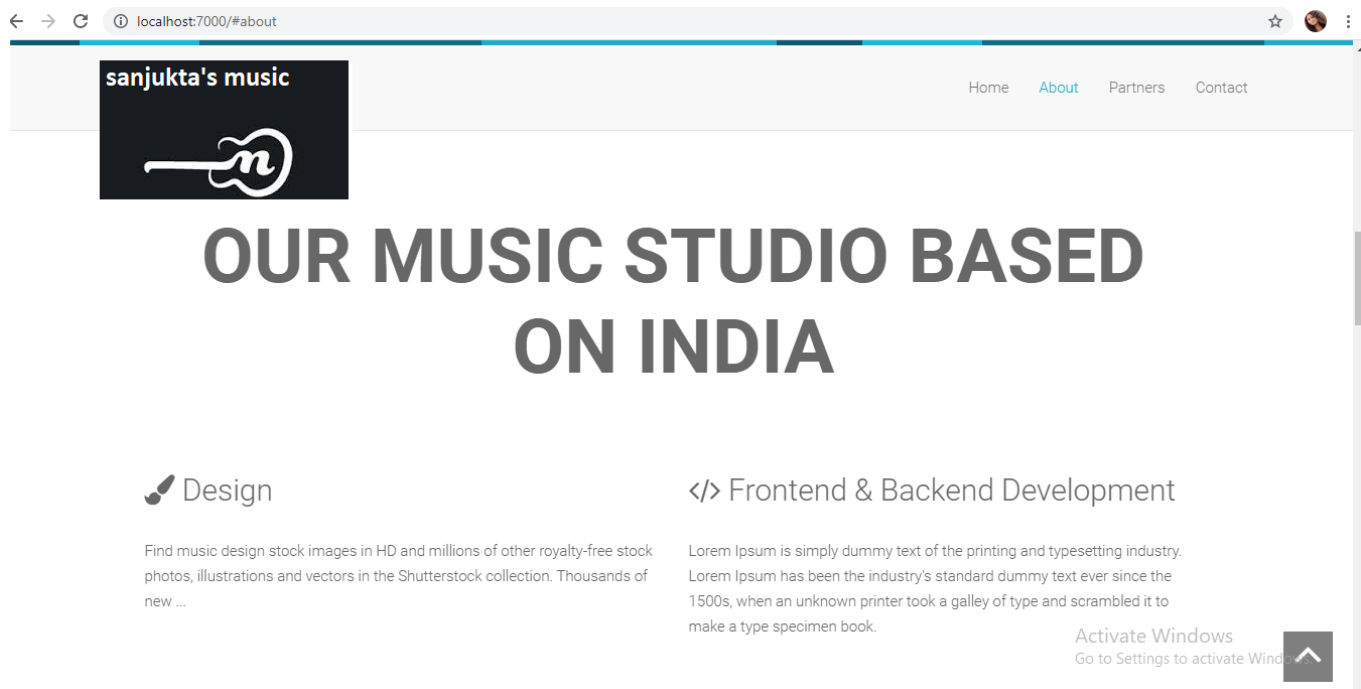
localhost:7000/#about

sanjukta's music

Home About Partners Contact

OUR MUSIC STUDIO BASED ON INDIA

Design

Find music design stock images in HD and millions of other royalty-free stock photos, illustrations and vectors in the Shutterstock collection. Thousands of new ...

</> Frontend & Backend Development

Lorem Ipsum is simply dummy text of the printing and typesetting industry. Lorem Ipsum has been the industry's standard dummy text ever since the 1500s, when an unknown printer took a galley of type and scrambled it to make a type specimen book.

Activate Windows
Go to Settings to activate Windows.